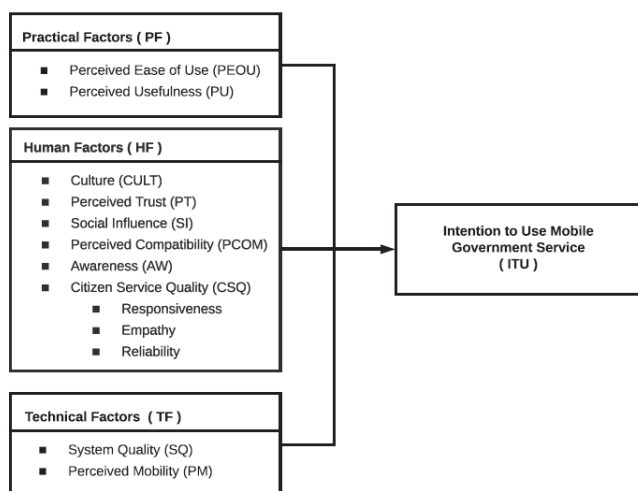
Practical Factors ( PF )

- Perceived Ease of Use (PEOU)
- Perceived Usefulness (PU)

Human Factors ( HF )

- Culture (CULT)
- Perceived Trust (PT)
- Social Influence (SI)
- Perceived Compatibility (PCOM)
- Awareness (AW)
- Citizen Service Quality (CSQ)
  - Responsiveness
  - Empathy
  - Reliability

Technical Factors ( TF )

- System Quality (SQ)
- Perceived Mobility (PM)

Intention to Use Mobile Government Service ( ITU )